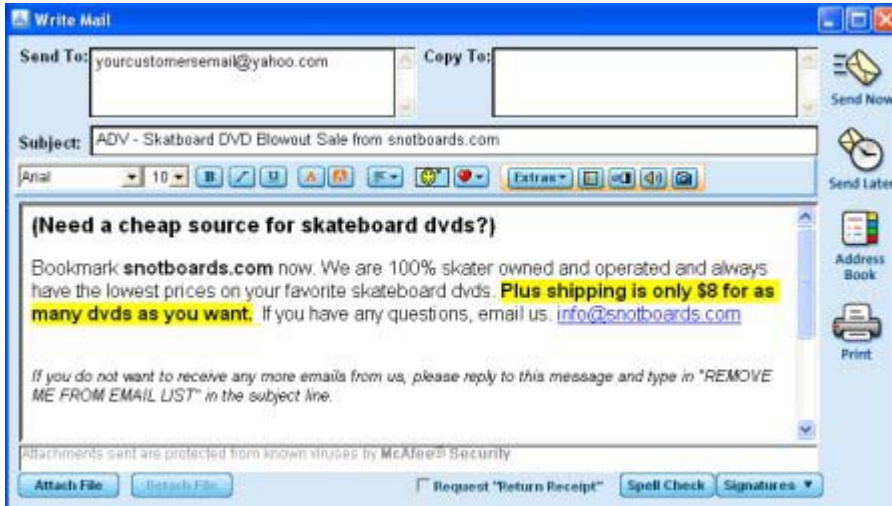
Write Mail

Send To: yourcustomersemail@yahoo.com

Copy To:

Send Now

Subject: ADV - Skatboard DVD Blowout Sale from snotboards.com

Send Later

Arial 10 B / U Extras

Address Book

Print

(Need a cheap source for skateboard dvds?)

Bookmark **snotboards.com** now. We are 100% skater owned and operated and always have the lowest prices on your favorite skateboard dvds. **Plus shipping is only $8 for as many dvds as you want.** If you have any questions, email us. info@snotboards.com

*If you do not want to receive any more emails from us, please reply to this message and type in "REMOVE ME FROM EMAIL LIST" in the subject line.*

Attachments sent are protected from known viruses by McAfee® Security

Attach File Detach File Request "Return Receipt" Spell Check Signatures ▼